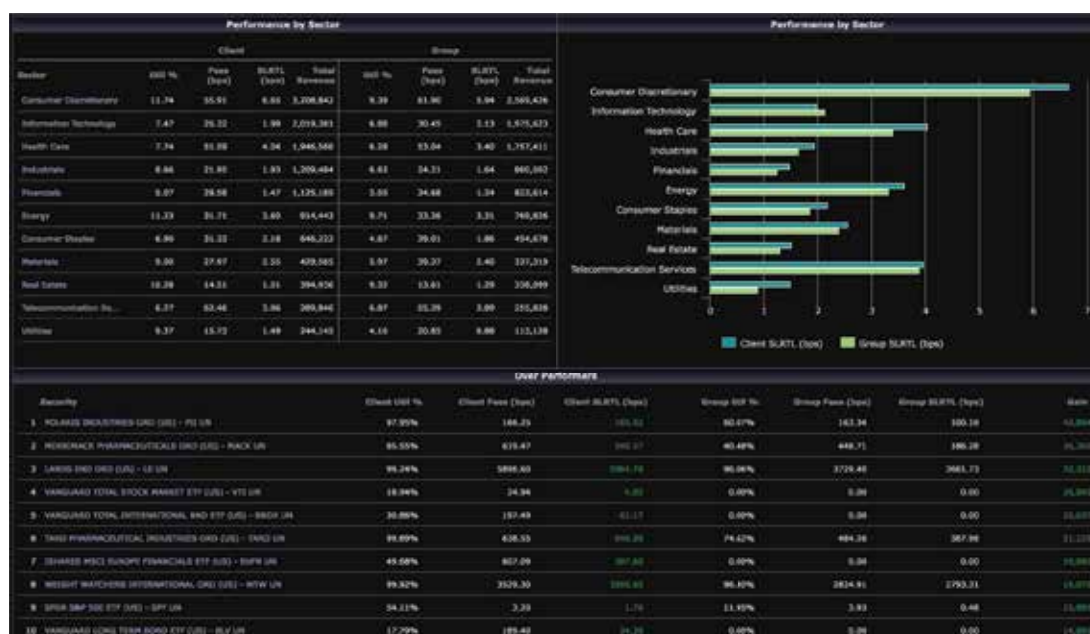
Performance by Sector

| Sector | Client Util % | Client Fees (bps) | Client SLRTL (bps) | Client Total Revenue | Group Util % | Group Fees (bps) | Group SLRTL (bps) | Group Total Revenue |
|---|---|---|---|---|---|---|---|---|
| Consumer Discretionary | 11.74 | 55.91 | 6.65 | 3,208,842 | 9.39 | 81.90 | 5.94 | 2,565,426 |
| Information Technology | 7.47 | 25.22 | 1.99 | 2,019,361 | 6.88 | 30.45 | 2.13 | 1,575,623 |
| Health Care | 7.74 | 53.38 | 4.04 | 1,946,560 | 6.38 | 53.04 | 3.40 | 1,757,411 |
| Industrials | 8.66 | 21.85 | 1.93 | 1,209,484 | 6.83 | 24.31 | 1.64 | 860,302 |
| Financials | 5.07 | 28.58 | 1.47 | 1,125,185 | 3.55 | 34.68 | 1.24 | 823,614 |
| Energy | 11.23 | 31.71 | 3.60 | 914,443 | 9.71 | 33.36 | 3.31 | 740,836 |
| Consumer Staples | 6.90 | 31.22 | 2.18 | 646,222 | 4.87 | 39.01 | 1.86 | 454,678 |
| Materials | 9.00 | 27.97 | 2.55 | 429,565 | 5.97 | 39.37 | 2.40 | 337,319 |
| Real Estate | 10.28 | 14.51 | 1.51 | 394,936 | 9.33 | 13.61 | 1.29 | 338,099 |
| Telecommunication Se... | 6.37 | 62.46 | 3.96 | 389,846 | 6.07 | 55.39 | 3.89 | 351,826 |
| Utilities | 9.37 | 15.72 | 1.48 | 244,143 | 4.16 | 20.85 | 0.88 | 113,138 |

Performance by Sector

Consumer Discretionary
Information Technology
Health Care
Industrials
Financials
Energy
Consumer Staples
Materials
Real Estate
Telecommunication Services
Utilities

0 1 2 3 4 5 6 7

Client SLRTL (bps) Group SLRTL (bps)

Over Performers

| Security | Client Util % | Client Fees (bps) | Client SLRTL (bps) | Group Util % | Group Fees (bps) | Group SLRTL (bps) | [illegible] |
|---|---|---|---|---|---|---|---|
| 1 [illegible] | 97.95% | 166.25 | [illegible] | 60.07% | 163.34 | 100.10 | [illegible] |
| 2 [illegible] | 85.55% | 635.47 | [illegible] | 40.48% | 448.71 | 186.28 | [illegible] |
| 3 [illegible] | 96.24% | 5898.60 | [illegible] | 96.06% | 3729.40 | 3663.73 | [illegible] |
| 4 VANGUARD TOTAL STOCK MARKET ETF (US) - VTI UR | 18.94% | 24.94 | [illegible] | 0.00% | 0.00 | 0.00 | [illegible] |
| 5 VANGUARD TOTAL INTERNATIONAL BND ETF (US) - BNDX UN | 30.86% | 197.49 | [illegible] | 0.00% | 0.00 | 0.00 | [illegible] |
| 6 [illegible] | 99.69% | 638.55 | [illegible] | 74.62% | 484.26 | 387.98 | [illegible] |
| 7 ISHARES MSCI EUROPE FINANCIALS ETF (US) - EUFN UR | 49.08% | 607.09 | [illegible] | 0.00% | 0.00 | 0.00 | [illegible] |
| 8 WEIGHT WATCHERS INTERNATIONAL ORD (US) - WTW UN | 99.92% | 3529.30 | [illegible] | 96.40% | 2824.91 | 2793.21 | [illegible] |
| 9 SPDR S&P 500 ETF (US) - SPY UR | 34.11% | 3.20 | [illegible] | 11.95% | 3.93 | 0.48 | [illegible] |
| 10 VANGUARD LONG TERM BOND ETF (US) - BLV UR | 17.79% | 189.40 | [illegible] | 0.00% | 0.00 | 0.00 | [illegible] |